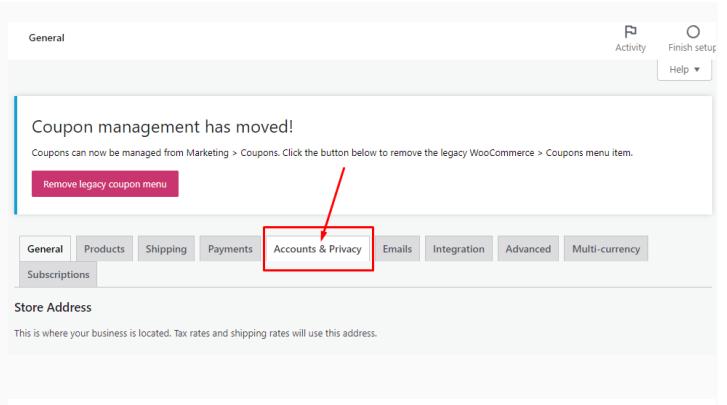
General

Activity

Finish setup

Help ▼

Coupon management has moved!

Coupons can now be managed from Marketing > Coupons. Click the button below to remove the legacy WooCommerce > Coupons menu item.

Remove legacy coupon menu

General

Products

Shipping

Payments

Accounts & Privacy

Emails

Integration

Advanced

Multi-currency

Subscriptions

Store Address

This is where your business is located. Tax rates and shipping rates will use this address.